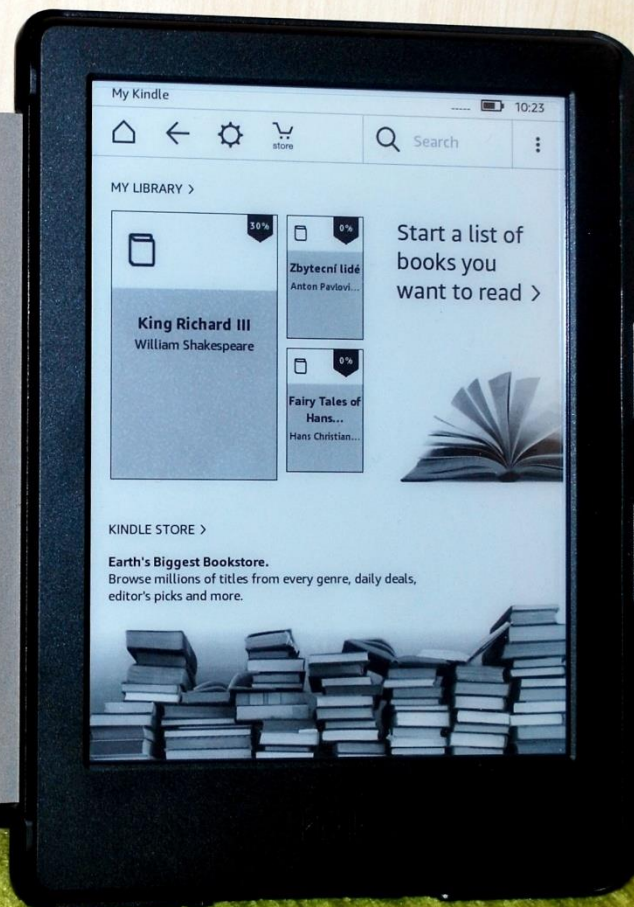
My Kindle
10:23

store
Search

MY LIBRARY >

30%
King Richard III
William Shakespeare

0%
Zbytecní lidé
Anton Pavlovi...

0%
Fairy Tales of Hans...
Hans Christian...

Start a list of books you want to read >

KINDLE STORE >

Earth's Biggest Bookstore.
Browse millions of titles from every genre, daily deals, editor's picks and more.